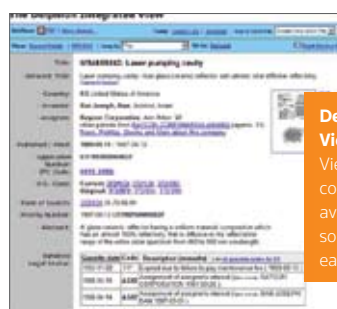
The Delphion Integrated View

US6850002: Laser pumping cavity

Title:

Abstract Title:

Country:

Inventor:

Assignee:

Published / Filed:

Application Number:

IPC Code:

U.S. Class:

Field of Search:

Priority Number:

Abstract:

INPADOC Legal Status:

De
Vi
Vie
co
av
so
ea